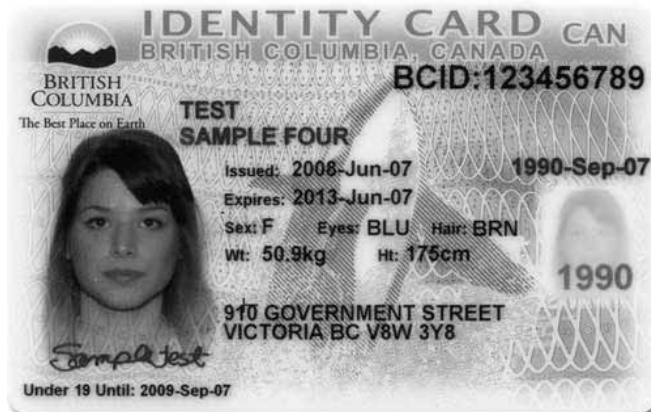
IDENTITY CARD CAN
BRITISH COLUMBIA, CANADA
BRITISH COLUMBIA
The Best Place on Earth
BCID:123456789
TEST
SAMPLE FOUR
Issued: 2008-Jun-07
Expires: 2013-Jun-07
1990-Sep-07
Sex: F Eyes: BLU Hair: BRN
Wt: 50.9kg Ht: 175cm
1990
910 GOVERNMENT STREET
VICTORIA BC V8W 3Y8
SampleTest
Under 19 Until: 2009-Sep-07